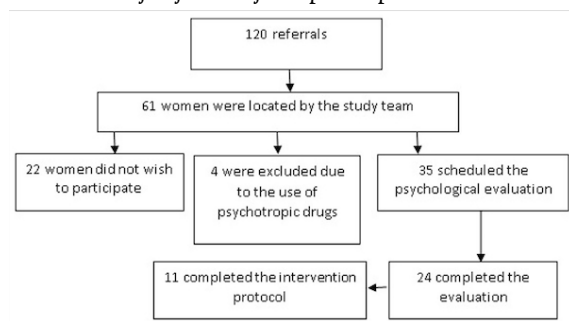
120 referrals

61 women were located by the study team

22 women did not wish to participate

4 were excluded due to the use of psychotropic drugs

35 scheduled the psychological evaluation

24 completed the evaluation

11 completed the intervention protocol